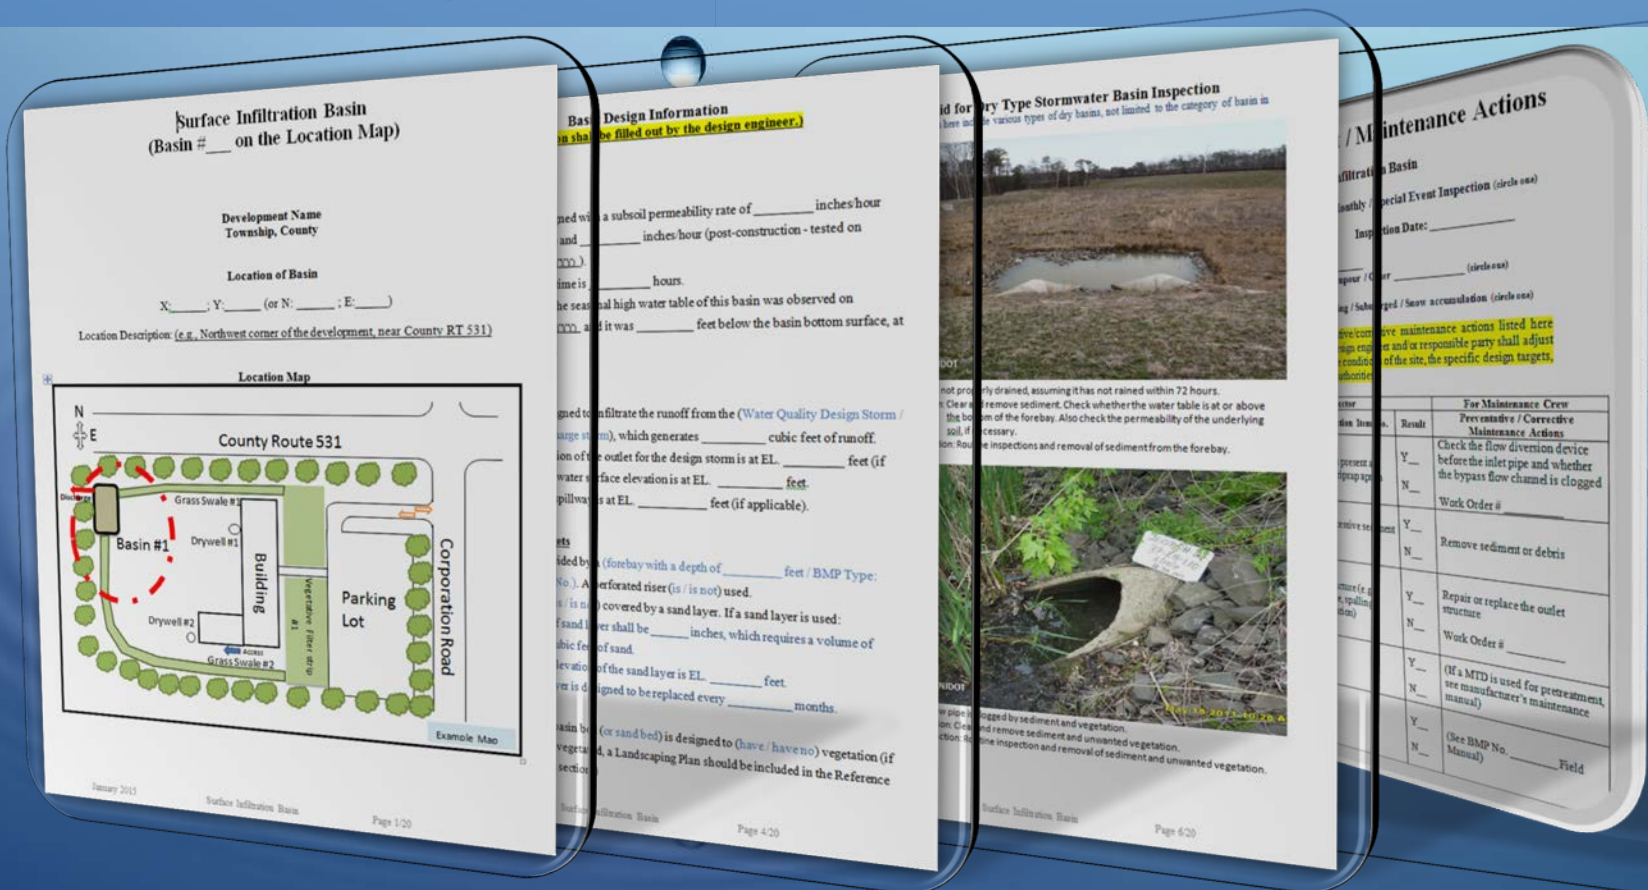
Surface Infiltration Basin
(Basin #___ on the Location Map)

Development Name
Township, County

Location of Basin

X:_____; Y:_____ (or N: _____ ; E:_____)

Location Description: (e.g., Northwest corner of the development, near County RT 531)

Location Map

N
E
County Route 531
Discharge
Grass Swale #1
Basin #1
Drywell #1
Building
Vegetative Filter strip #1
Parking Lot
Corporation Road
Drywell #2
Access
Grass Swale #2
Example Map

January 2015 Surface Infiltration Basin Page 1/20

Basi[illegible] Design Information
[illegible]n sha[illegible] be filled out by the design engineer.)

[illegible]ned wi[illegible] a subsoil permeability rate of _________ inches/hour
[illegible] and _________ inches/hour (post-construction - tested on
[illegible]).
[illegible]ime is _________ hours.
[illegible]he sea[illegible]nal high water table of this basin was observed on
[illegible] a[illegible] it was _________ feet below the basin bottom surface, at

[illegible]gned to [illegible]nfiltrate the runoff from the (Water Quality Design Storm / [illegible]arge st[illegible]m), which generates _________ cubic feet of runoff.
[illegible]ion of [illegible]e outlet for the design storm is at EL. _________ feet (if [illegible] water s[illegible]rface elevation is at EL. _________ feet.
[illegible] spillwa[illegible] is at EL. _________ feet (if applicable).

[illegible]ts
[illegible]ided by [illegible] (forebay with a depth of _________ feet / BMP Type: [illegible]No.). A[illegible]perforated riser (is / is not) used.
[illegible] / is no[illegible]) covered by a sand layer. If a sand layer is used:
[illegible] sand l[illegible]er shall be _____ inches, which requires a volume of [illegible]bic fe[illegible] of sand.
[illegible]levatio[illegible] of the sand layer is EL. _________ feet.
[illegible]er is d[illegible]igned to be replaced every _________ months.

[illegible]asin b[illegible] (or sand bed) is designed to (have / have no) vegetation (if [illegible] vegeta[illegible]d, a Landscaping Plan should be included in the Reference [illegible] section

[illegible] Surface Infiltration Basin Page 4/20

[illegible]d for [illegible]ry Type Stormwater Basin Inspection
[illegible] here in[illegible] e various types of dry basins, not limited to the category of basin in

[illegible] not pro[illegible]rly drained, assuming it has not rained within 72 hours.
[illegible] Clear a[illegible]d remove sediment. Check whether the water table is at or above the bo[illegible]om of the forebay. Also check the permeability of the underlying soil, if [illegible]cessary.
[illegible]on: Rou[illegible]e inspections and removal of sediment from the forebay.

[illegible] pipe i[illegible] logged by sediment and vegetation.
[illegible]on: Clea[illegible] and remove sediment and unwanted vegetation.
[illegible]ction: R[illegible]ine inspection and removal of sediment and unwanted vegetation.

Surface Infiltration Basin Page 6/20

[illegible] / M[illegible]intenance Actions
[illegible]filtrati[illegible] Basin
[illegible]onthly / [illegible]ecial Event Inspection (circle one)
Insp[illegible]tion Date: _________
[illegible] / O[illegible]er _________ (circle one)
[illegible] / Sub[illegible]rged / Snow accumulation (circle one)
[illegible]ive/corr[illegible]ve maintenance actions listed here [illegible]ign eng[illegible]er and/or responsible party shall adjust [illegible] conditio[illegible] of the site, the specific design targets, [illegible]thorities

| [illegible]ctor | | For Maintenance Crew |
|---|---|---|
| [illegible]tion Item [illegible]. | Result | Preventative / Corrective Maintenance Actions |
| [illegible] present a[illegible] riprap ap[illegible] | Y__ N__ | Check the flow diversion device before the inlet pipe and whether the bypass flow channel is clogged. Work Order # ______ |
| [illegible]cessive se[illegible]ent | Y__ N__ | Remove sediment or debris |
| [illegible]ture (e.g. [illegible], spalling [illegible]tion) | Y__ N__ | Repair or replace the outlet structure. Work Order # ______ |
| | Y__ N__ | (If a MTD is used for pretreatment, see manufacturer's maintenance manual) |
| | Y__ N__ | (See BMP No. ______ Field Manual) |